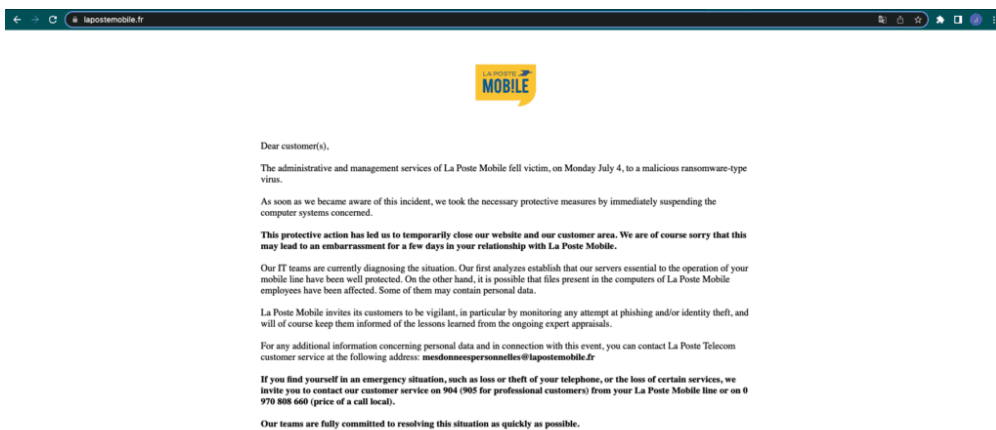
lapostemobile.fr

LA POSTE
MOB!LE

Dear customer(s),

The administrative and management services of La Poste Mobile fell victim, on Monday July 4, to a malicious ransomware-type virus.

As soon as we became aware of this incident, we took the necessary protective measures by immediately suspending the computer systems concerned.

**This protective action has led us to temporarily close our website and our customer area. We are of course sorry that this may lead to an embarrassment for a few days in your relationship with La Poste Mobile.**

Our IT teams are currently diagnosing the situation. Our first analyzes establish that our servers essential to the operation of your mobile line have been well protected. On the other hand, it is possible that files present in the computers of La Poste Mobile employees have been affected. Some of them may contain personal data.

La Poste Mobile invites its customers to be vigilant, in particular by monitoring any attempt at phishing and/or identity theft, and will of course keep them informed of the lessons learned from the ongoing expert appraisals.

For any additional information concerning personal data and in connection with this event, you can contact La Poste Telecom customer service at the following address: **mesdonneespersonnelles@lapostemobile.fr**

**If you find yourself in an emergency situation, such as loss or theft of your telephone, or the loss of certain services, we invite you to contact our customer service on 904 (905 for professional customers) from your La Poste Mobile line or on 0 970 808 660 (price of a call local).**

**Our teams are fully committed to resolving this situation as quickly as possible.**